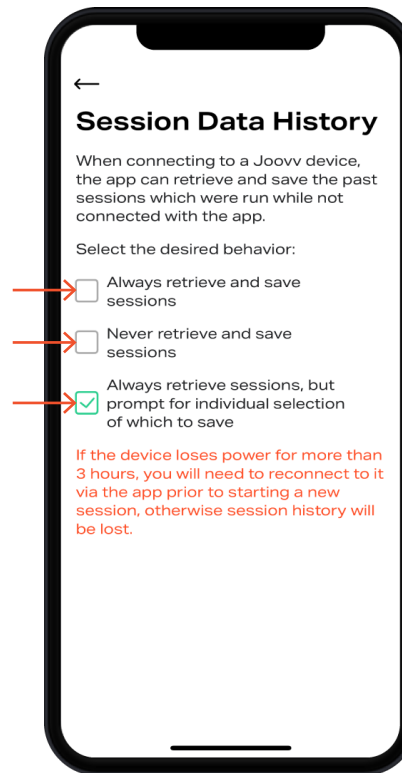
←

Session Data History

When connecting to a Joovv device, the app can retrieve and save the past sessions which were run while not connected with the app.

Select the desired behavior:

Always retrieve and save sessions

Never retrieve and save sessions

Always retrieve sessions, but prompt for individual selection of which to save

If the device loses power for more than 3 hours, you will need to reconnect to it via the app prior to starting a new session, otherwise session history will be lost.